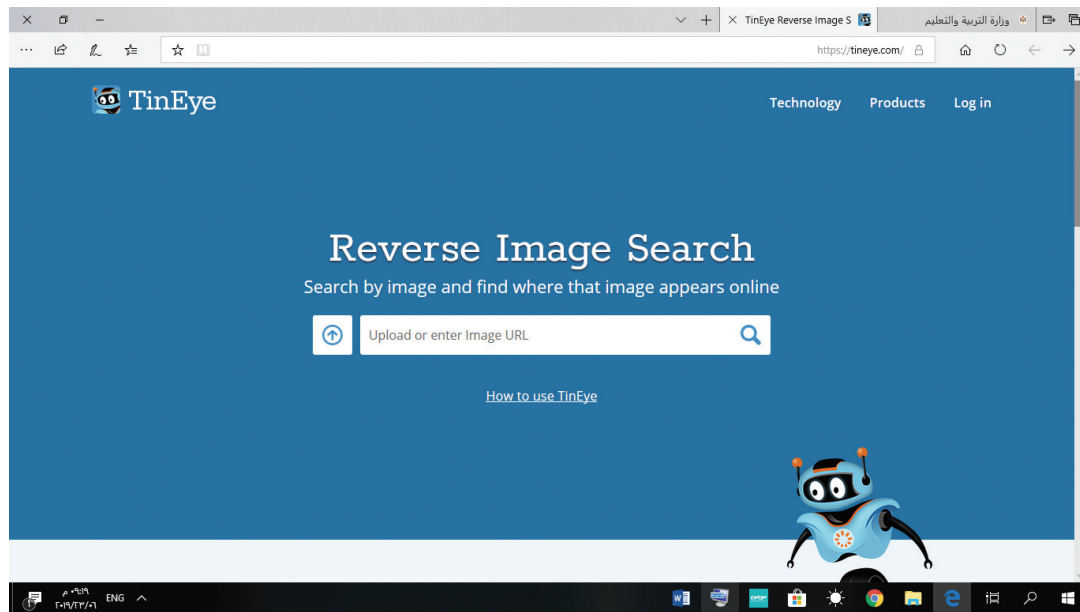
TinEye Reverse Image S
وزارة التربية والتعليم
https://tineye.com/

TinEye
Technology Products Log in

Reverse Image Search
Search by image and find where that image appears online

Upload or enter Image URL

How to use TinEye

ENG
٠٩:١٩ م
٢٠١٩/٠٣/٠٦